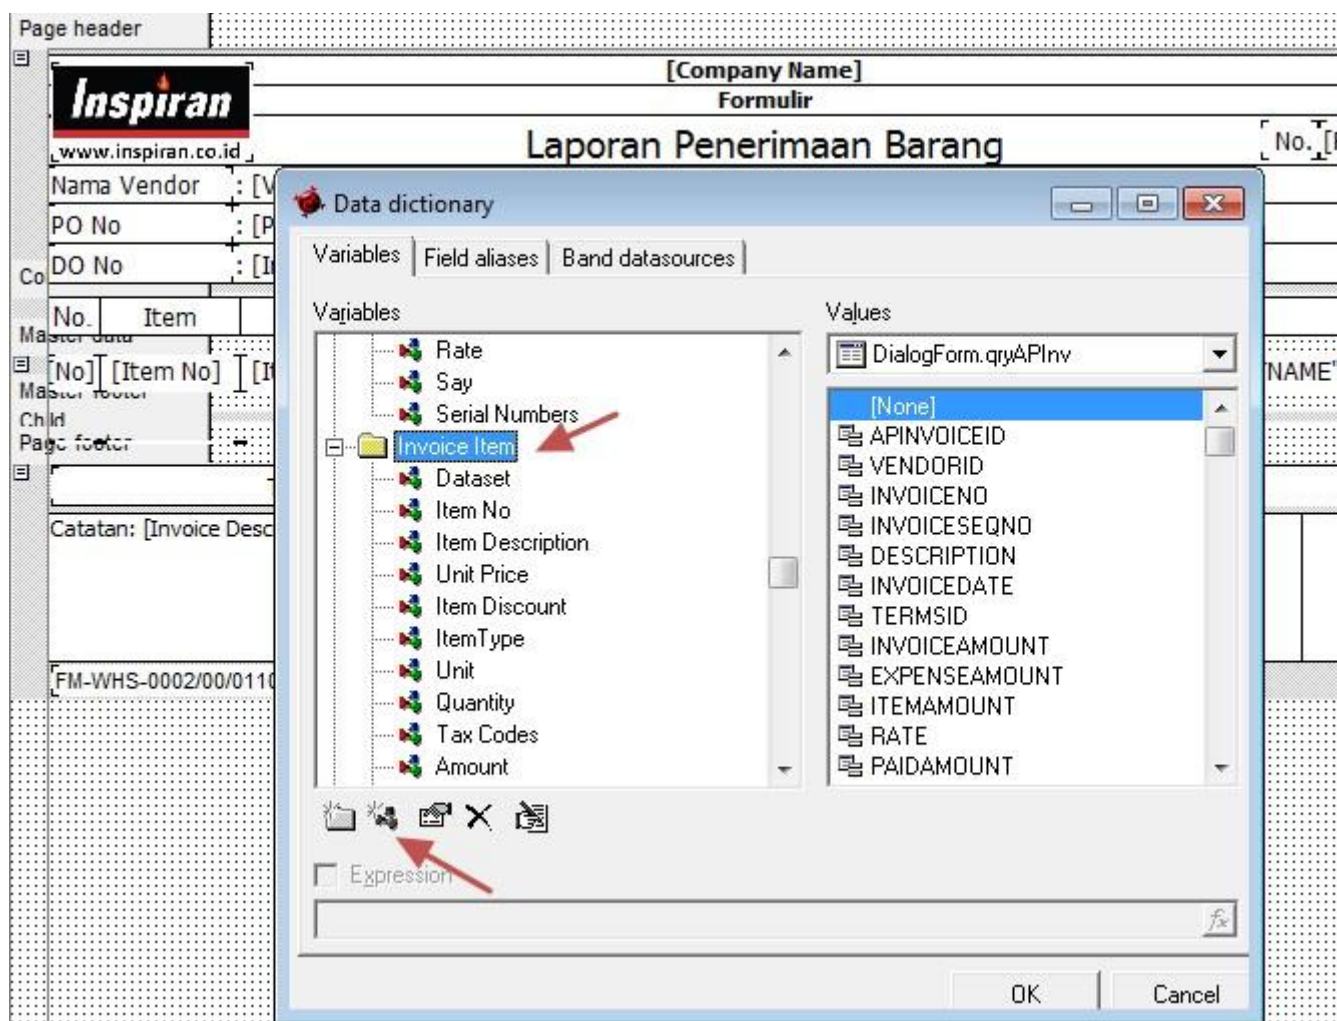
Page header

Inspiran
www.inspiran.co.id

[Company Name]
Formulir
Laporan Penerimaan Barang
No. [I

Nama Vendor : [V
PO No : [P
Co DO No : [I

No. Item
Master data
[No] [Item No] [I
Master footer
Child
Page footer

Catatan: [Invoice Desc

FM-WHS-0002/00/0110

NAME'

Data dictionary

Variables | Field aliases | Band datasources

Variables
Rate
Say
Serial Numbers
Invoice Item
Dataset
Item No
Item Description
Unit Price
Item Discount
ItemType
Unit
Quantity
Tax Codes
Amount

Values
DialogForm.qryAPInv
[None]
APINVOICEID
VENDORID
INVOICENO
INVOICESEQNO
DESCRIPTION
INVOICEDATE
TERMSID
INVOICEAMOUNT
EXPENSEAMOUNT
ITEMAMOUNT
RATE
PAIDAMOUNT

Expression

OK
Cancel